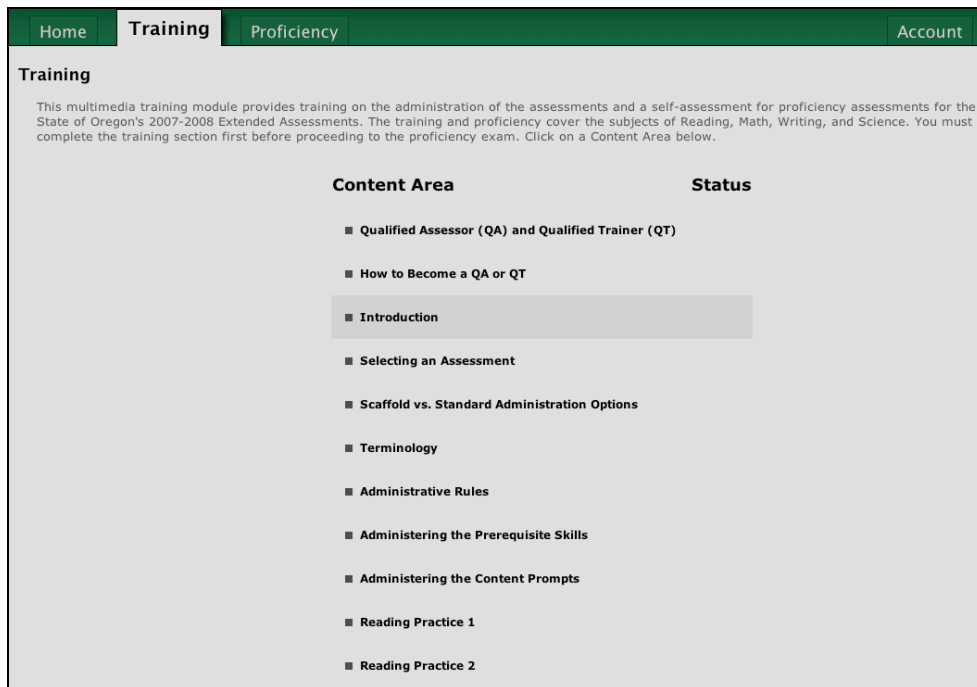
Home Training Proficiency Account

Training

This multimedia training module provides training on the administration of the assessments and a self-assessment for proficiency assessments for the State of Oregon's 2007-2008 Extended Assessments. The training and proficiency cover the subjects of Reading, Math, Writing, and Science. You must complete the training section first before proceeding to the proficiency exam. Click on a Content Area below.

Content Area Status

■ Qualified Assessor (QA) and Qualified Trainer (QT)

■ How to Become a QA or QT

■ Introduction

■ Selecting an Assessment

■ Scaffold vs. Standard Administration Options

■ Terminology

■ Administrative Rules

■ Administering the Prerequisite Skills

■ Administering the Content Prompts

■ Reading Practice 1

■ Reading Practice 2